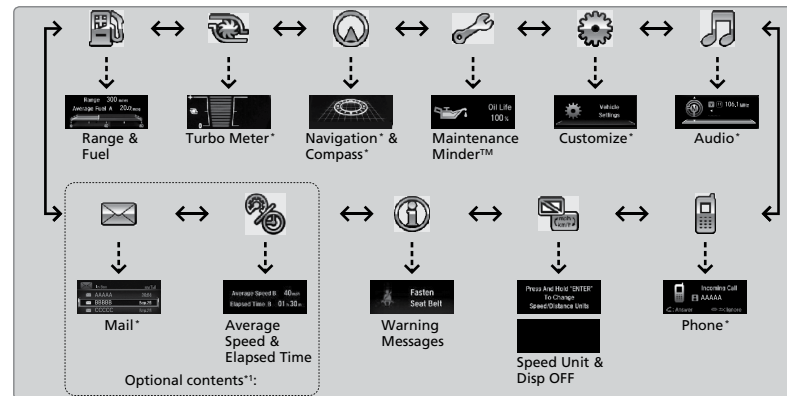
Range 300 miles
Average Fuel A 20.2 mpg

Range & Fuel

Turbo Meter*

Navigation* & Compass*

Oil Life 100%

Maintenance Minder™

Vehicle Settings

Customize*

10.1 lake

Audio*

AAAAA
BBBBB
CCCCC

Mail*

Average Speed B 40 mph
Elapsed Time B 01:30 m

Average Speed & Elapsed Time

Optional contents*1:

Fasten Seat Belt

Warning Messages

Press And Hold "ENTER" To Change Speed/Distance Units

Speed Unit & Disp OFF

Incoming Call
AAAAA

Phone*